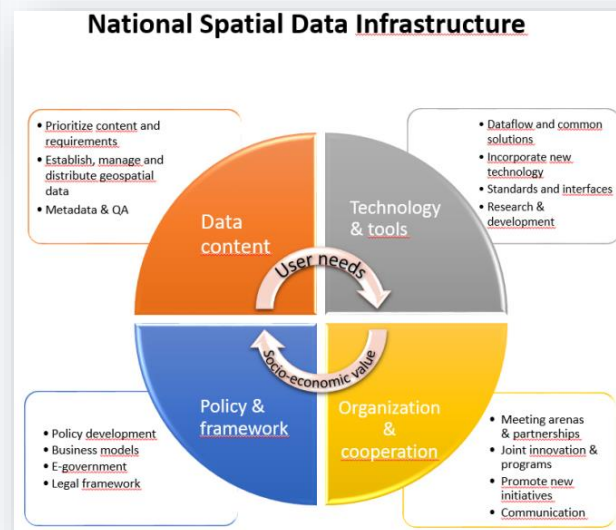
National Spatial Data Infrastructure

- Prioritize content and requirements
- Establish, manage and distribute geospatial data
- Metadata & QA

- Dataflow and common solutions
- Incorporate new technology
- Standards and interfaces
- Research & development

Data content

Technology & tools

User needs

Socio-economic value

Policy & framework

Organization & cooperation

- Policy development
- Business models
- E-government
- Legal framework

- Meeting arenas & partnerships
- Joint innovation & programs
- Promote new initiatives
- Communication